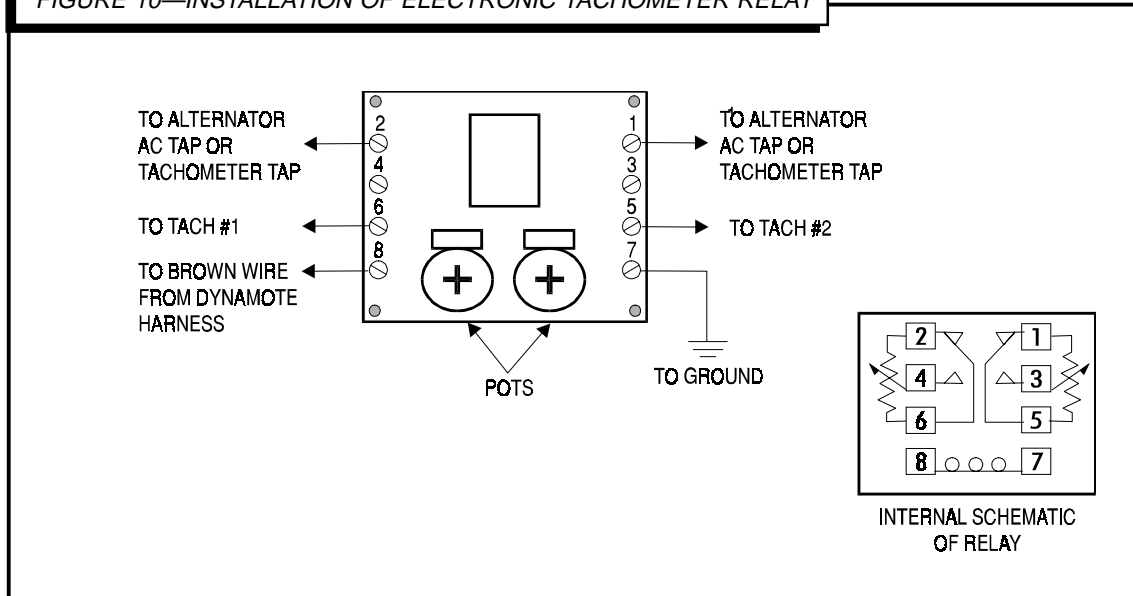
FIGURE 10—INSTALLATION OF ELECTRONIC TACHOMETER RELAY

TO ALTERNATOR AC TAP OR TACHOMETER TAP

2

4

TO TACH #1

6

8

TO BROWN WIRE FROM DYNAMOTE HARNESS

1

3

5

7

TO ALTERNATOR AC TAP OR TACHOMETER TAP

TO TACH #2

POTS

TO GROUND

2

1

4

3

6

5

8

7

INTERNAL SCHEMATIC OF RELAY